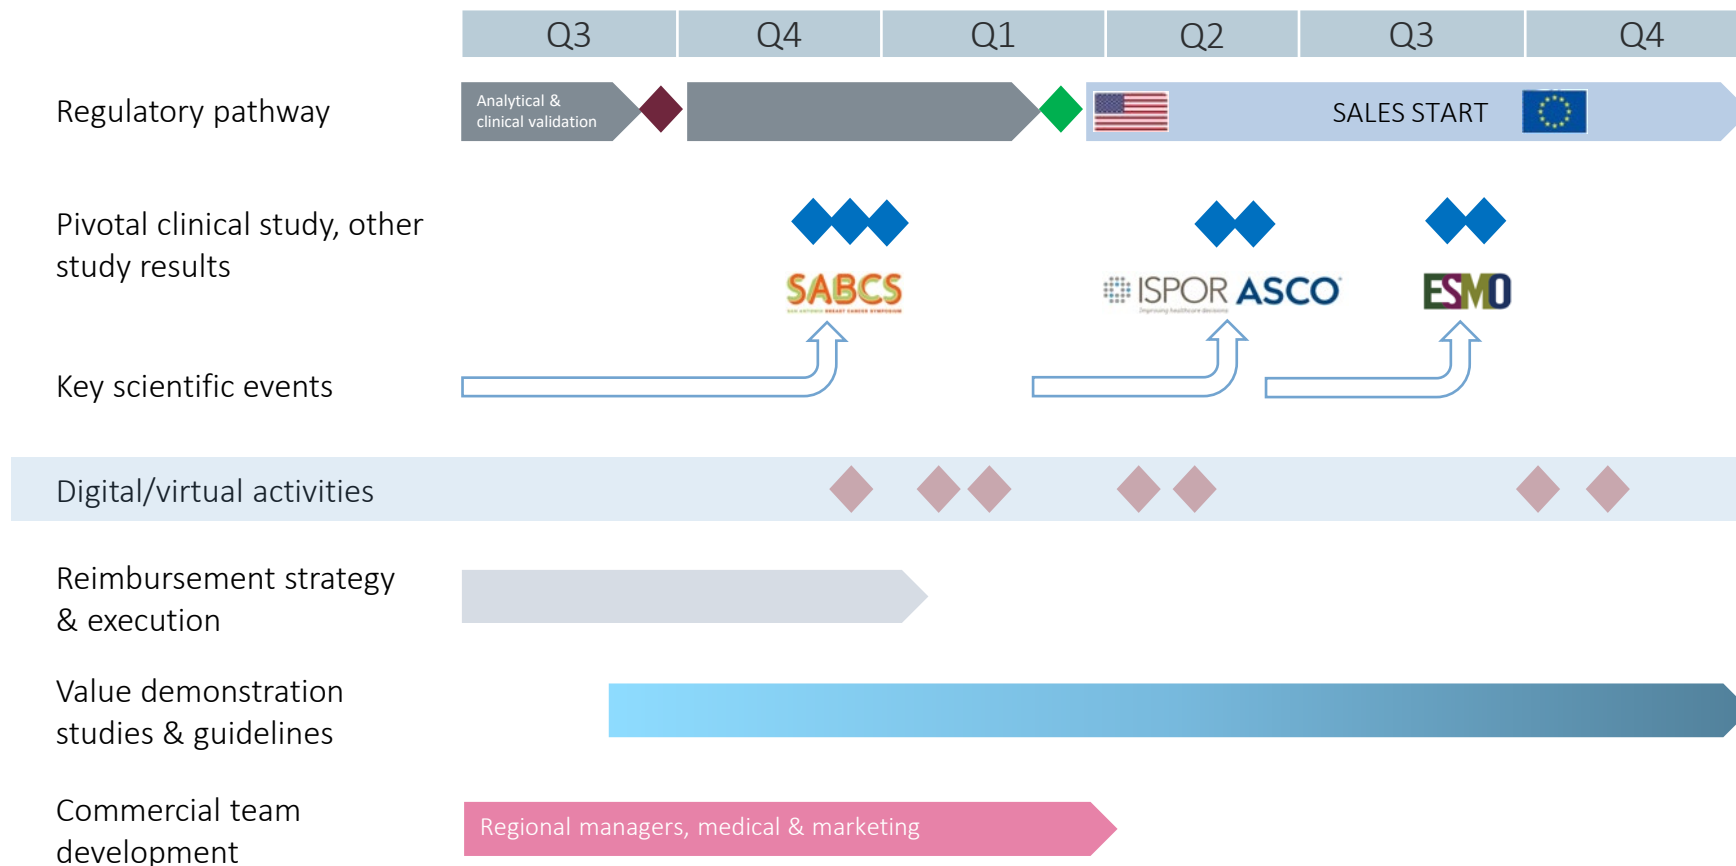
| Q3 | Q4 | Q1 | Q2 | Q3 | Q4 |
|---|---|---|---|---|---|

Regulatory pathway

Analytical & clinical validation

SALES START

Pivotal clinical study, other study results

SABCS

ISPOR ASCO

ESMO

Key scientific events

Digital/virtual activities

Reimbursement strategy & execution

Value demonstration studies & guidelines

Commercial team development

Regional managers, medical & marketing